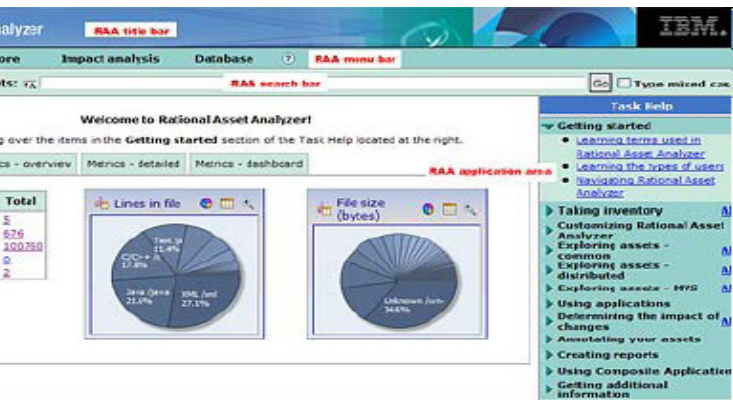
nalyzer RAA title bar IBM.

ore Impact analysis Database ? RAA menu bar

ts: RAA search bar Go Type mixed cas

Welcome to Rational Asset Analyzer!

g over the items in the Getting started section of the Task Help located at the right.

ics - overview Metrics - detailed Metrics - dashboard

RAA application area

| Total |
|---|
| 5 |
| 676 |
| 100760 |
| 0 |
| 2 |

Lines in file

Text /a 11.4%

C/C++ /c 17.8%

Java /java 21.0%

XML /xml 27.1%

File size (bytes)

Unknown /un- 34.6%

Task Help

Getting started

Learning terms used in Rational Asset Analyzer

Learning the types of users

Navigating Rational Asset Analyzer

Taking inventory Al

Customizing Rational Asset Analyzer

Exploring assets - common Al

Exploring assets - distributed Al

Exploring assets - MVS Al

Using applications

Determining the impact of changes Al

Annotating your assets

Creating reports

Using Composite Application

Getting additional information